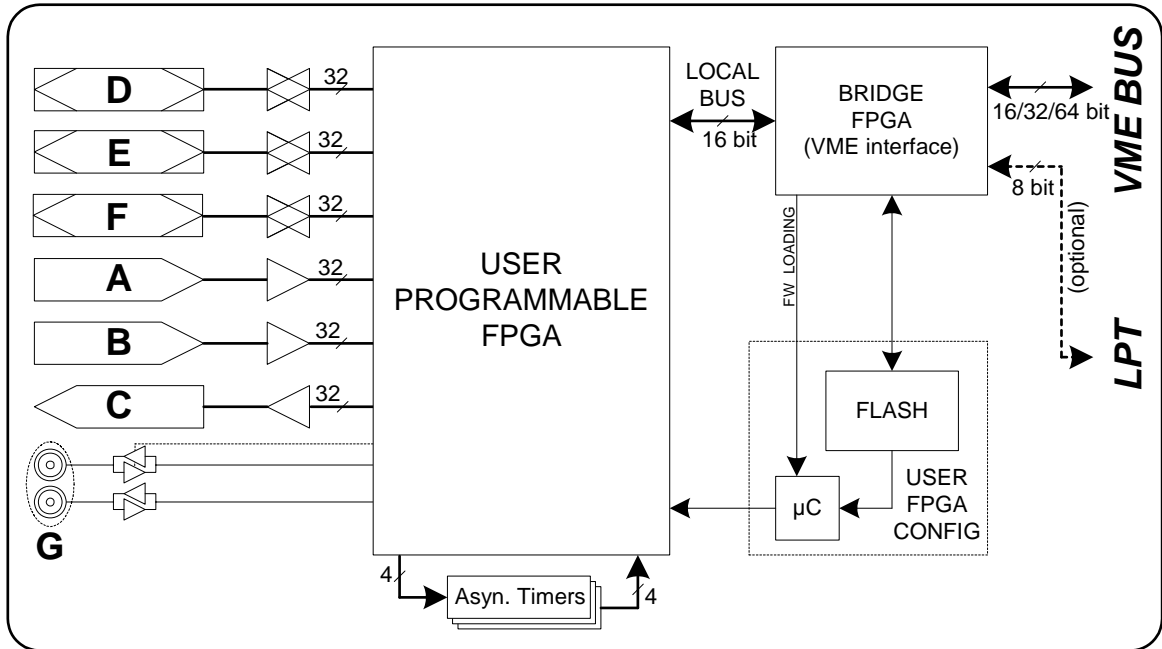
D
32
E
32
F
32
A
32
B
32
C
32
G

USER PROGRAMMABLE FPGA

LOCAL BUS
16 bit

BRIDGE FPGA (VME interface)

16/32/64 bit
VME BUS
8 bit
(optional)
LPT

FW LOADING

FLASH
USER FPGA CONFIG
µC

4
Asyn. Timers
4